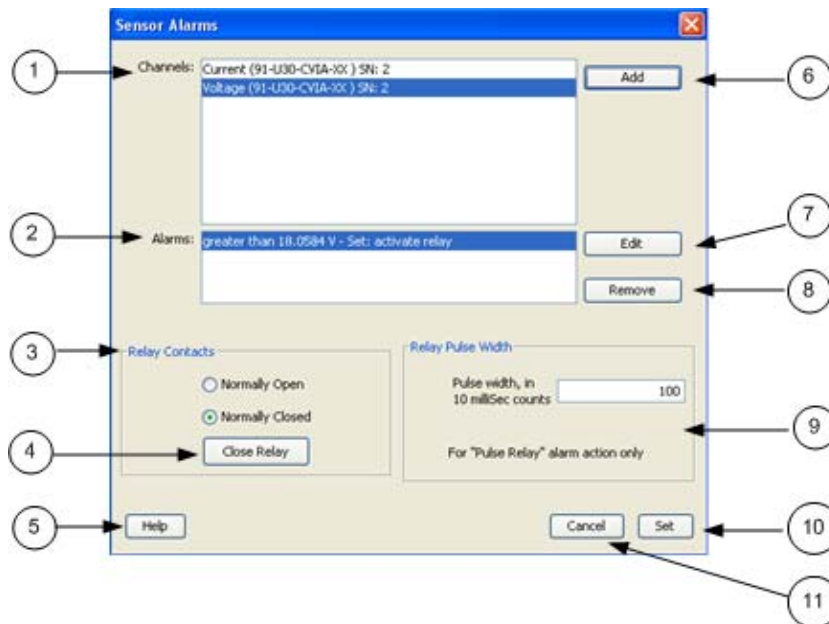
Sensor Alarms

1

Channels: Current (91-U30-CVIA-XX ) SN: 2
Voltage (91-U30-CVIA-XX ) SN: 2

Add

6

2

Alarms: greater than 18.0584 V - Set: activate relay

Edit

7

Remove

8

3

Relay Contacts

Normally Open

Normally Closed

4

Close Relay

Relay Pulse Width

Pulse width, in 10 milliSec counts

100

9

For "Pulse Relay" alarm action only

5

Help

Cancel

Set

10

11